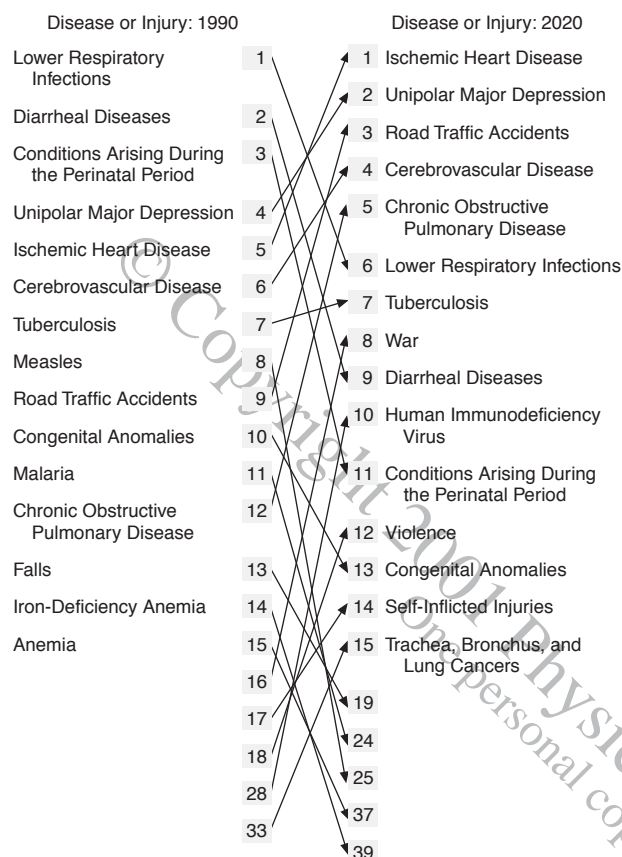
Disease or Injury: 1990

Lower Respiratory Infections 1
Diarrheal Diseases 2
Conditions Arising During the Perinatal Period 3
Unipolar Major Depression 4
Ischemic Heart Disease 5
Cerebrovascular Disease 6
Tuberculosis 7
Measles 8
Road Traffic Accidents 9
Congenital Anomalies 10
Malaria 11
Chronic Obstructive Pulmonary Disease 12
Falls 13
Iron-Deficiency Anemia 14
Anemia 15
16
17
18
28
33

Disease or Injury: 2020

1 Ischemic Heart Disease
2 Unipolar Major Depression
3 Road Traffic Accidents
4 Cerebrovascular Disease
5 Chronic Obstructive Pulmonary Disease
6 Lower Respiratory Infections
7 Tuberculosis
8 War
9 Diarrheal Diseases
10 Human Immunodeficiency Virus
11 Conditions Arising During the Perinatal Period
12 Violence
13 Congenital Anomalies
14 Self-Inflicted Injuries
15 Trachea, Bronchus, and Lung Cancers
19
24
25
37
39

© Copyright 2001 Physi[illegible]
For personal co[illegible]